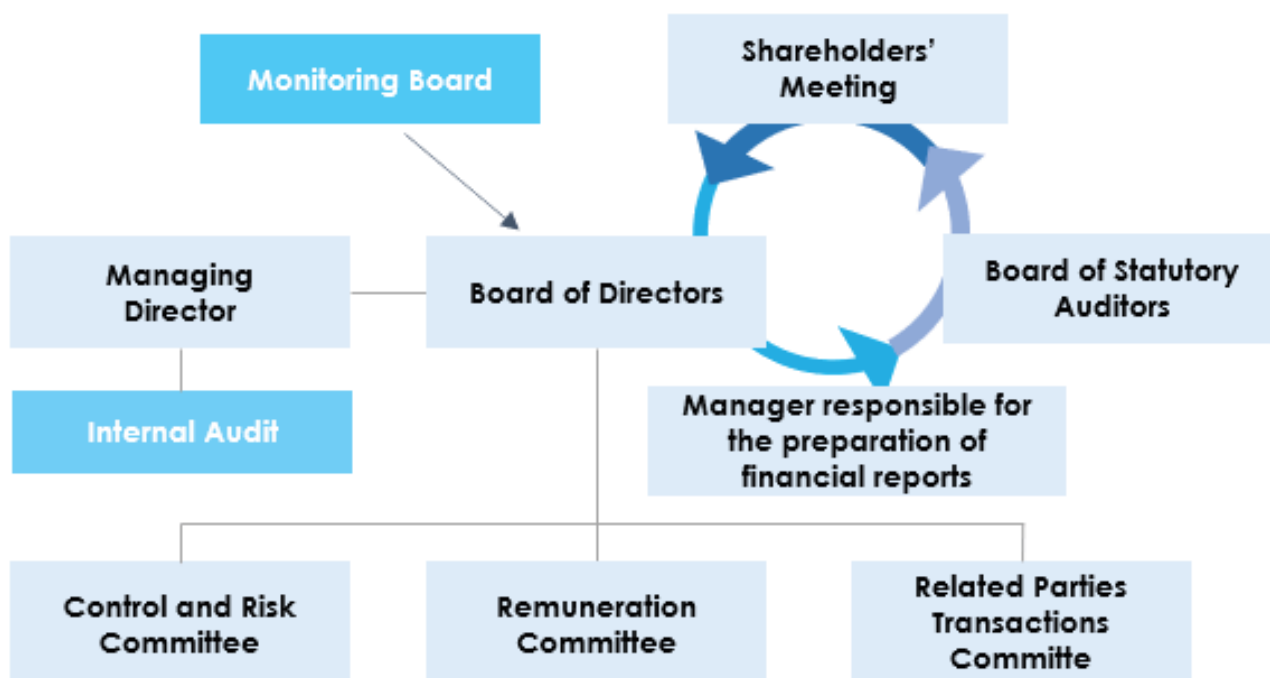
Monitoring Board

Shareholders' Meeting

Managing Director

Board of Directors

Board of Statutory Auditors

Internal Audit

Manager responsible for the preparation of financial reports

Control and Risk Committee

Remuneration Committee

Related Parties Transactions Committe